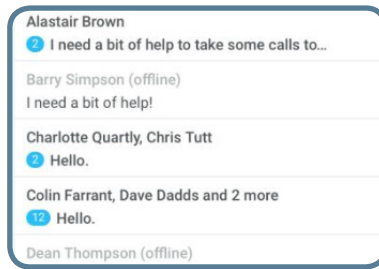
Alastair Brown
2 I need a bit of help to take some calls to...

Barry Simpson (offline)
I need a bit of help!

Charlotte Quartly, Chris Tutt
2 Hello.

Colin Farrant, Dave Dadds and 2 more
12 Hello.

Dean Thompson (offline)